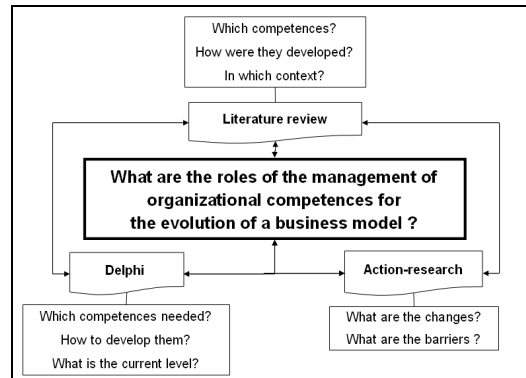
Which competences?
How were they developed?
In which context?

Literature review

What are the roles of the management of organizational competences for the evolution of a business model ?

Delphi

Which competences needed?
How to develop them?
What is the current level?

Action-research

What are the changes?
What are the barriers ?